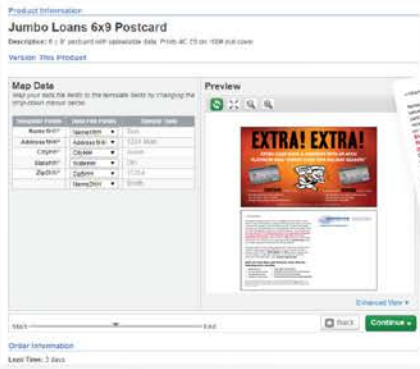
Product Information

Jumbo Loans 6x9 Postcard

Description: 6 x 9" postcard with uploadable data. Prints 4C 2S on 100# dull cover.

Version This Product

Map Data

Map your data file fields to the template fields by changing the drop-down menus below.

| Template Fields | Data File Fields | Sample Data |
|---|---|---|
| Name Sh1* | Name Sh1 ▾ | Tom |
| Address Sh1* | Address Sh1 ▾ | 1234 Main |
| City Sh1* | City Sh1 ▾ | Austin |
| State Sh1* | State Sh1 ▾ | TX |
| Zip Sh1* | Zip Sh1 ▾ | 78704 |
| | Name Sh1 ▾ | Smith |

Preview

EXTRA! EXTRA!

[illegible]

Enhanced View ▾

Start — End

Back   Continue ▸

Order Information

Lead Time: 3 days